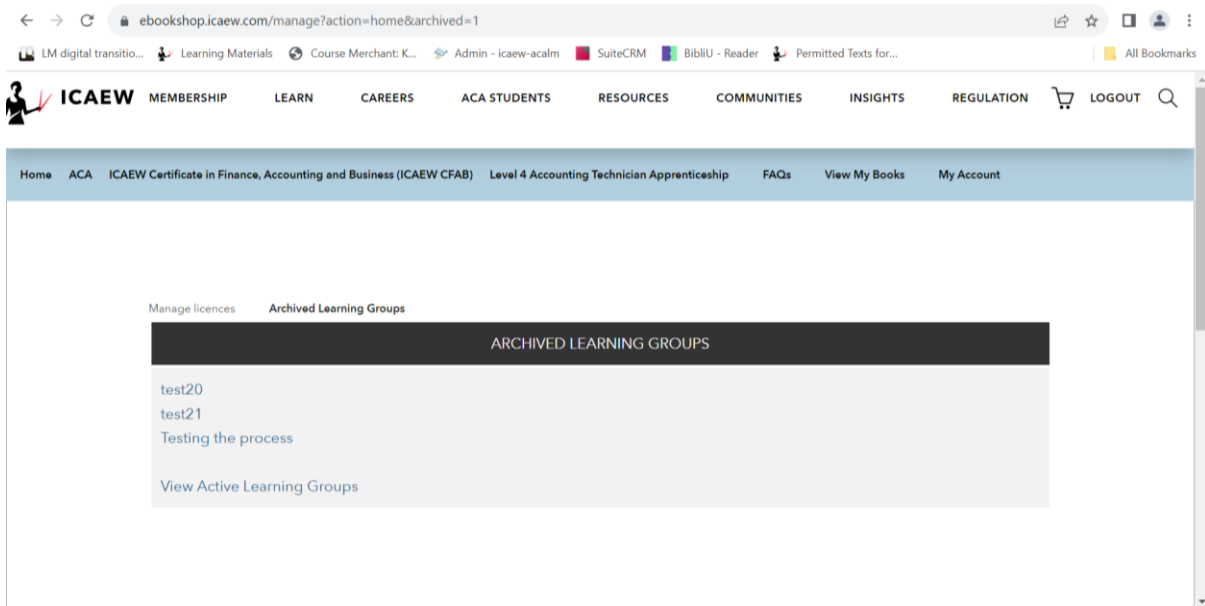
ebookshop.icaew.com/manage?action=home&archived=1

LM digital transitio... Learning Materials Course Merchant: K... Admin - icaew-acalm SuiteCRM BibliU - Reader Permitted Texts for... All Bookmarks

ICAEW MEMBERSHIP LEARN CAREERS ACA STUDENTS RESOURCES COMMUNITIES INSIGHTS REGULATION LOGOUT

Home ACA ICAEW Certificate in Finance, Accounting and Business (ICAEW CFAB) Level 4 Accounting Technician Apprenticeship FAQs View My Books My Account

Manage licences Archived Learning Groups

ARCHIVED LEARNING GROUPS

test20
test21
Testing the process

View Active Learning Groups